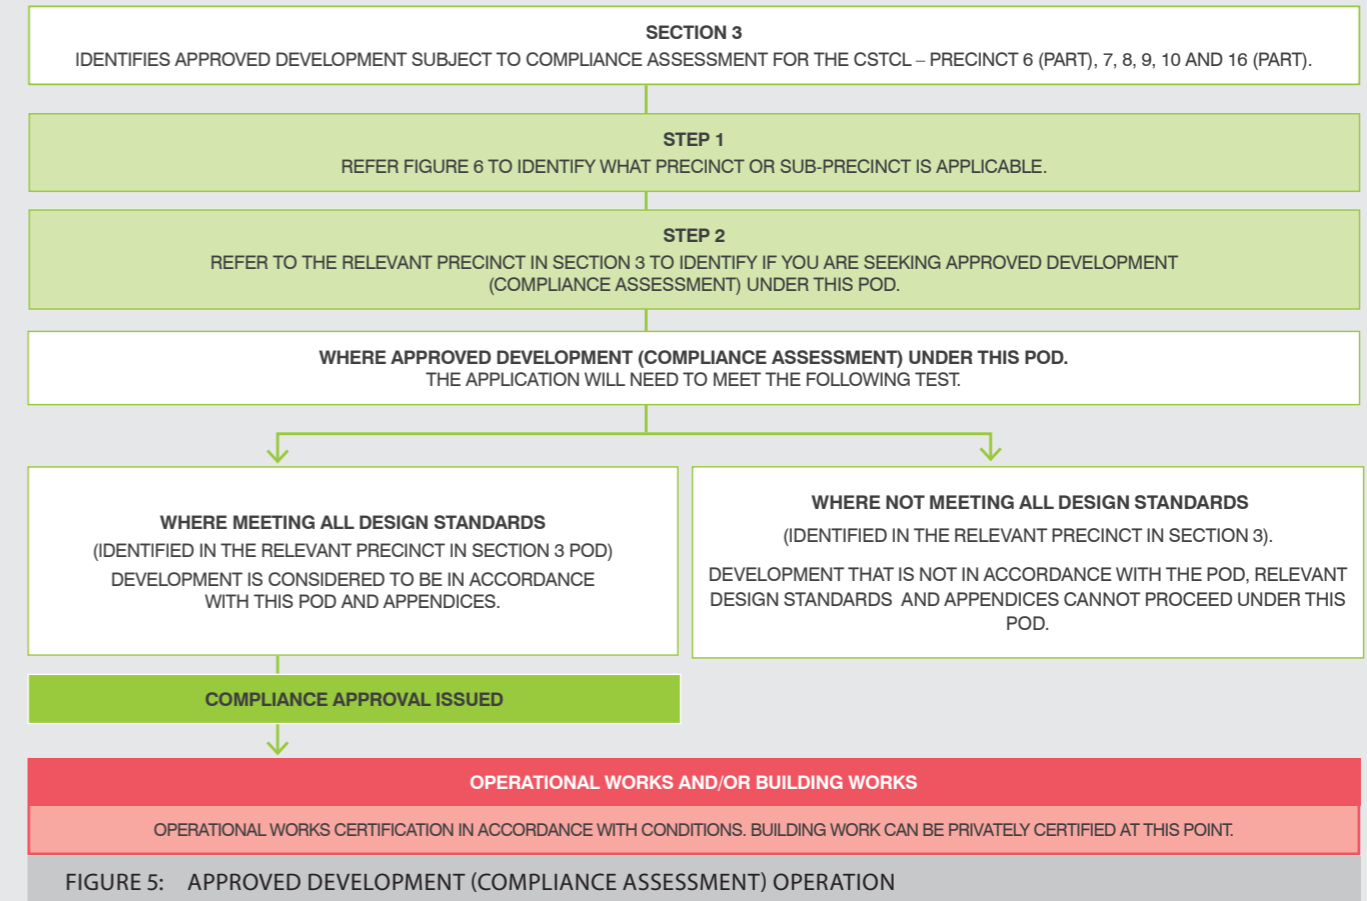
SECTION 3
IDENTIFIES APPROVED DEVELOPMENT SUBJECT TO COMPLIANCE ASSESSMENT FOR THE CSTCL – PRECINCT 6 (PART), 7, 8, 9, 10 AND 16 (PART).

STEP 1
REFER FIGURE 6 TO IDENTIFY WHAT PRECINCT OR SUB-PRECINCT IS APPLICABLE.

STEP 2
REFER TO THE RELEVANT PRECINCT IN SECTION 3 TO IDENTIFY IF YOU ARE SEEKING APPROVED DEVELOPMENT (COMPLIANCE ASSESSMENT) UNDER THIS POD.

WHERE APPROVED DEVELOPMENT (COMPLIANCE ASSESSMENT) UNDER THIS POD.
THE APPLICATION WILL NEED TO MEET THE FOLLOWING TEST.

WHERE MEETING ALL DESIGN STANDARDS
(IDENTIFIED IN THE RELEVANT PRECINCT IN SECTION 3 POD)
DEVELOPMENT IS CONSIDERED TO BE IN ACCORDANCE WITH THIS POD AND APPENDICES.

WHERE NOT MEETING ALL DESIGN STANDARDS
(IDENTIFIED IN THE RELEVANT PRECINCT IN SECTION 3).
DEVELOPMENT THAT IS NOT IN ACCORDANCE WITH THE POD, RELEVANT DESIGN STANDARDS AND APPENDICES CANNOT PROCEED UNDER THIS POD.

COMPLIANCE APPROVAL ISSUED

OPERATIONAL WORKS AND/OR BUILDING WORKS

OPERATIONAL WORKS CERTIFICATION IN ACCORDANCE WITH CONDITIONS. BUILDING WORK CAN BE PRIVATELY CERTIFIED AT THIS POINT.

FIGURE 5: APPROVED DEVELOPMENT (COMPLIANCE ASSESSMENT) OPERATION